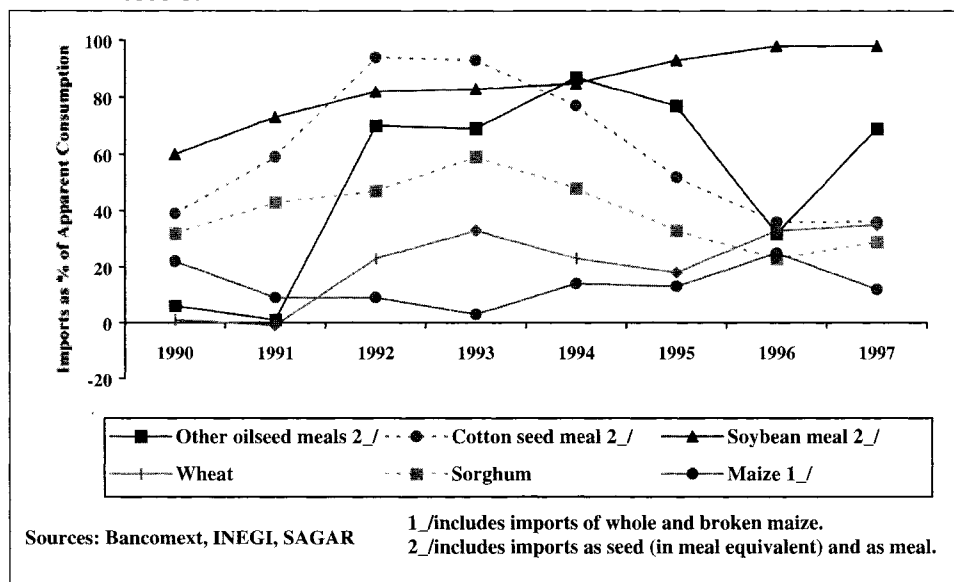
Imports as % of Apparent Consumption

100
80
60
40
20
0
-20

1990 1991 1992 1993 1994 1995 1996 1997

Other oilseed meals 2_/
Cotton seed meal 2_/
Soybean meal 2_/
Wheat
Sorghum
Maize 1_/

Sources: Bancomext, INEGI, SAGAR

1_/includes imports of whole and broken maize.
2_/includes imports as seed (in meal equivalent) and as meal.